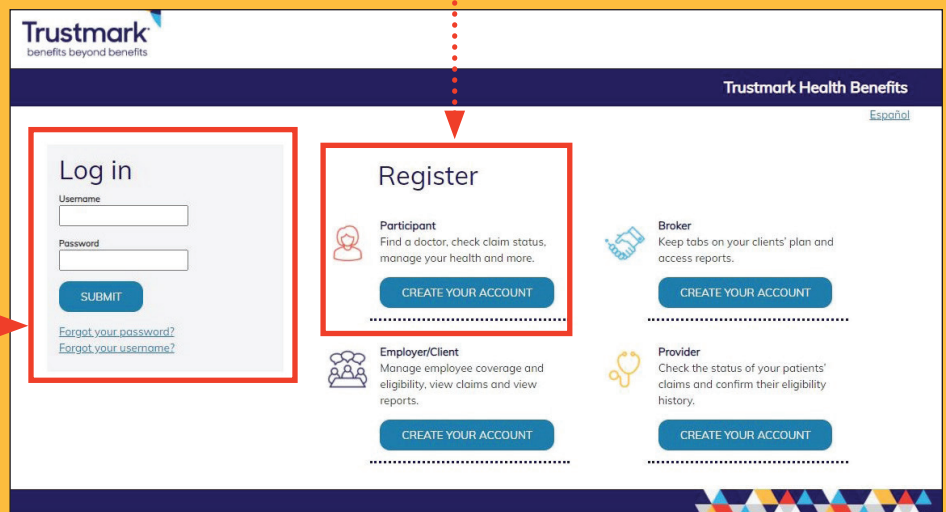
Trustmark
benefits beyond benefits

Trustmark Health Benefits

Español

Log in

Username

Password

SUBMIT

Forgot your password?
Forgot your username?

Register

Participant
Find a doctor, check claim status, manage your health and more.

CREATE YOUR ACCOUNT

Broker
Keep tabs on your clients' plan and access reports.

CREATE YOUR ACCOUNT

Employer/Client
Manage employee coverage and eligibility, view claims and view reports.

CREATE YOUR ACCOUNT

Provider
Check the status of your patients' claims and confirm their eligibility history.

CREATE YOUR ACCOUNT